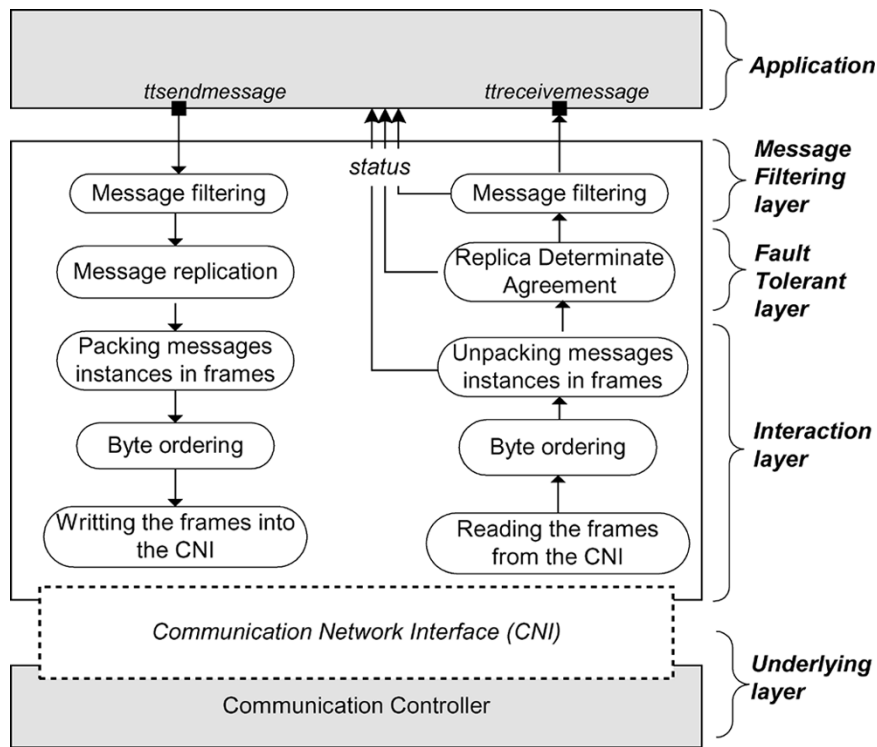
Application

ttsendmessage

ttreceivemessage

status

Message Filtering layer

Fault Tolerant layer

Interaction layer

Message filtering

Message replication

Packing messages instances in frames

Byte ordering

Writting the frames into the CNI

Message filtering

Replica Determinate Agreement

Unpacking messages instances in frames

Byte ordering

Reading the frames from the CNI

Communication Network Interface (CNI)

Underlying layer

Communication Controller